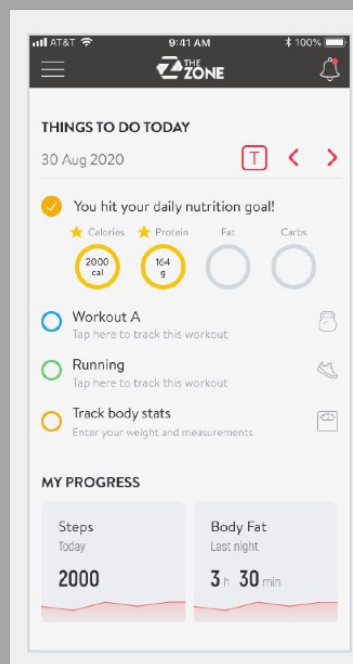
AT&T 9:41 AM 100%

THE ZONE

THINGS TO DO TODAY

30 Aug 2020

T < >

You hit your daily nutrition goal!

Calories Protein Fat Carbs

2000 cal

164 g

Workout A
Tap here to track this workout

Running
Tap here to track this workout

Track body stats
Enter your weight and measurements

MY PROGRESS

Steps
Today
2000

Body Fat
Last night
3 h 30 min